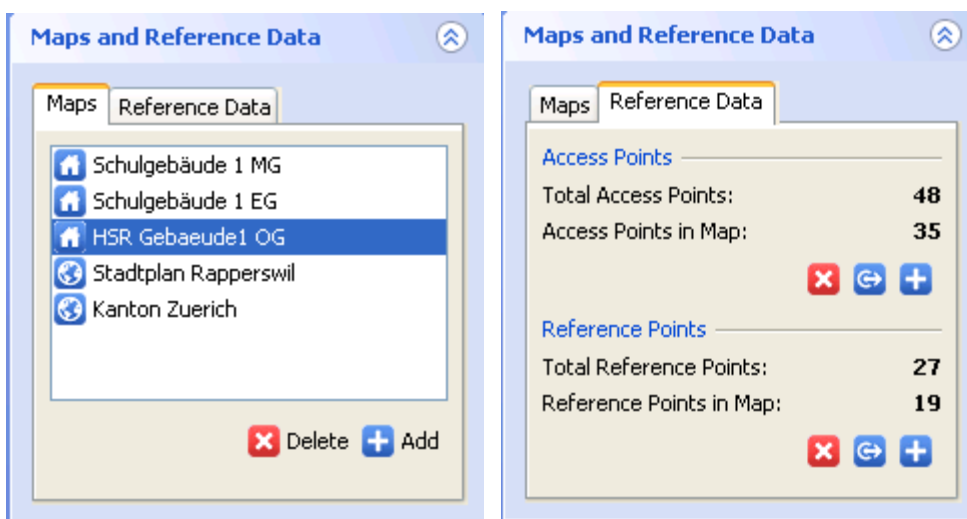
Maps and Reference Data

Maps | Reference Data

Schulgebäude 1 MG
Schulgebäude 1 EG
HSR Gebaeude1 OG
Stadtplan Rapperswil
Kanton Zuerich

Delete Add

Maps and Reference Data

Maps | Reference Data

Access Points
Total Access Points: 48
Access Points in Map: 35

Reference Points
Total Reference Points: 27
Reference Points in Map: 19